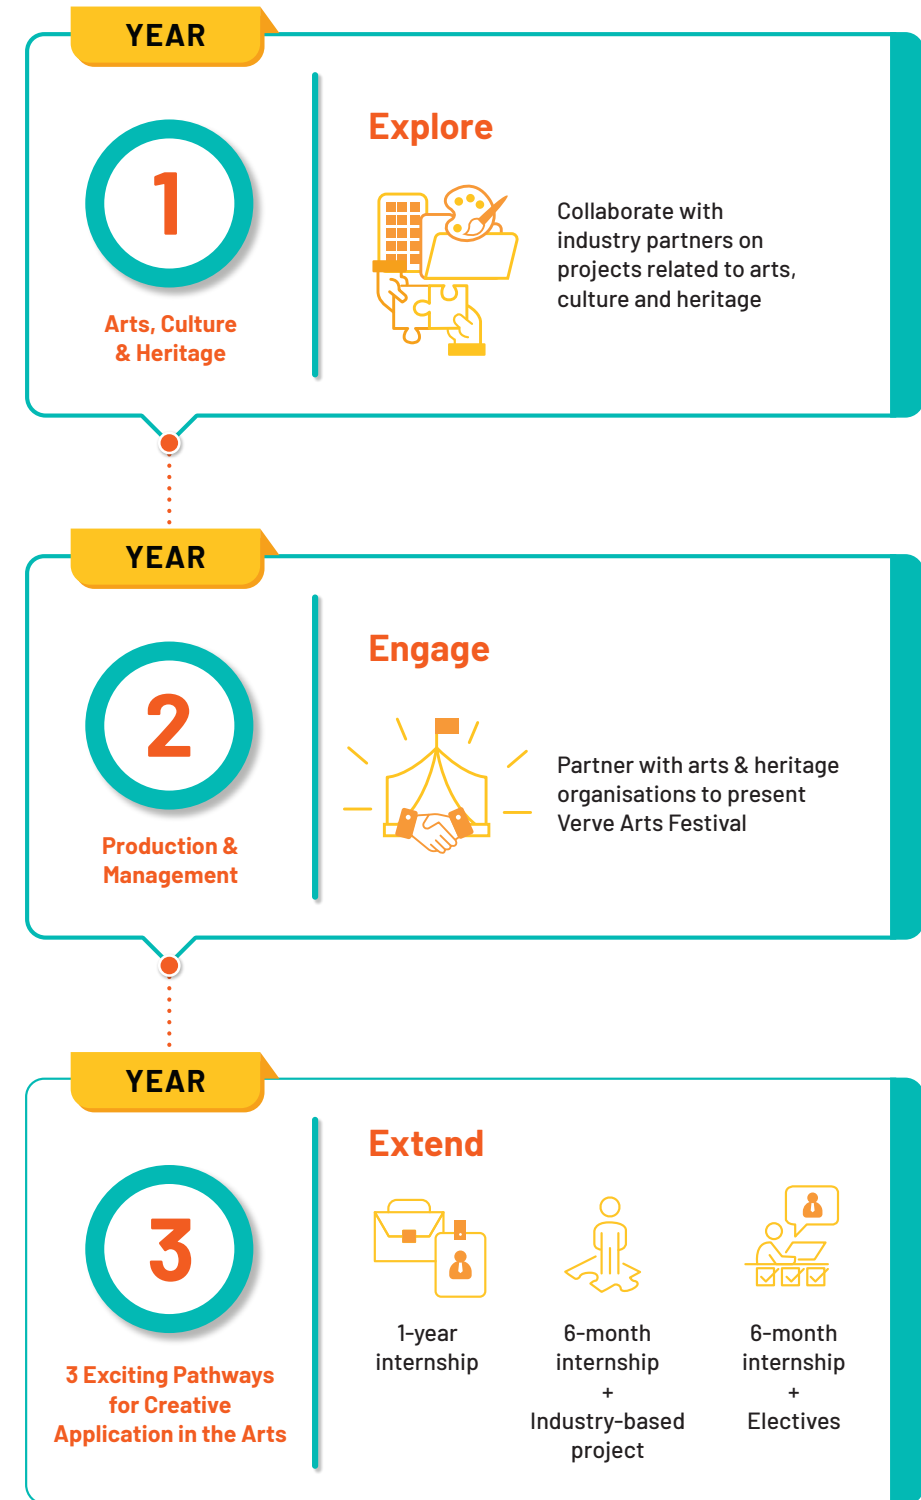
YEAR

1

Arts, Culture & Heritage

Explore

Collaborate with industry partners on projects related to arts, culture and heritage

YEAR

2

Production & Management

Engage

Partner with arts & heritage organisations to present Verve Arts Festival

YEAR

3

3 Exciting Pathways for Creative Application in the Arts

Extend

1-year internship

6-month internship + Industry-based project

6-month internship + Electives